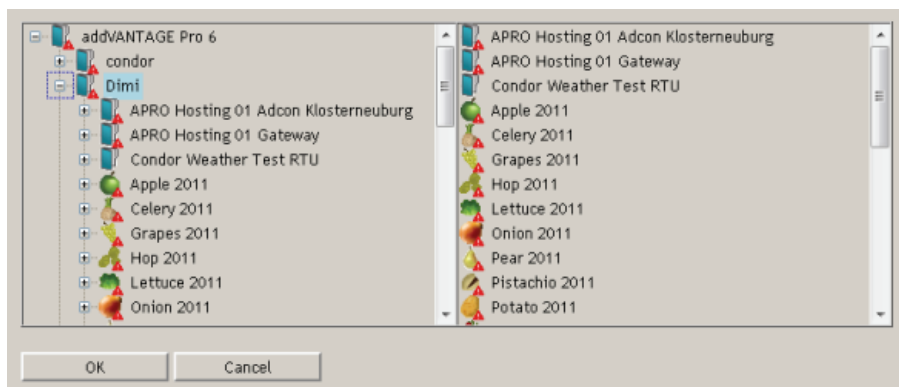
addVANTAGE Pro 6
condor
Dimi
APRO Hosting 01 Adcon Klosterneuburg
APRO Hosting 01 Gateway
Condor Weather Test RTU
Apple 2011
Celery 2011
Grapes 2011
Hop 2011
Lettuce 2011
Onion 2011

APRO Hosting 01 Adcon Klosterneuburg
APRO Hosting 01 Gateway
Condor Weather Test RTU
Apple 2011
Celery 2011
Grapes 2011
Hop 2011
Lettuce 2011
Onion 2011
Pear 2011
Pistachio 2011
Potato 2011

OK
Cancel